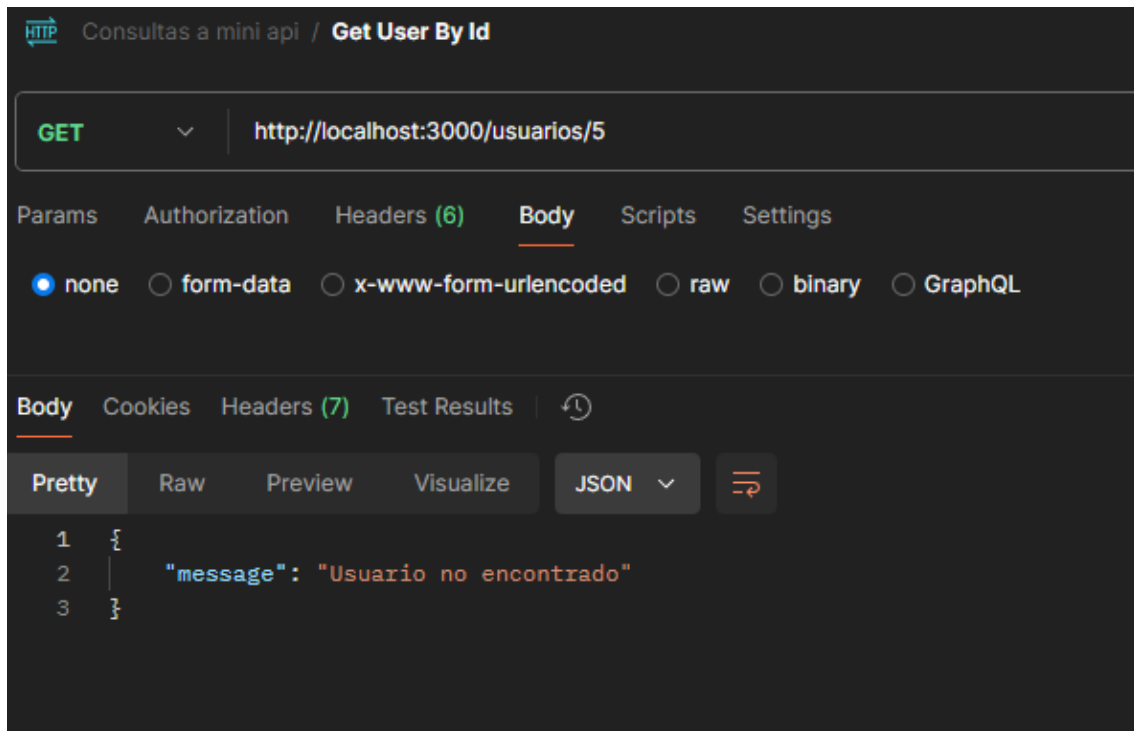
HTTP Consultas a mini api / Get User By Id

GET http://localhost:3000/usuarios/5

Params Authorization Headers (6) Body Scripts Settings

none form-data x-www-form-urlencoded raw binary GraphQL

Body Cookies Headers (7) Test Results

Pretty Raw Preview Visualize JSON

1 {
2 "message": "Usuario no encontrado"
3 }